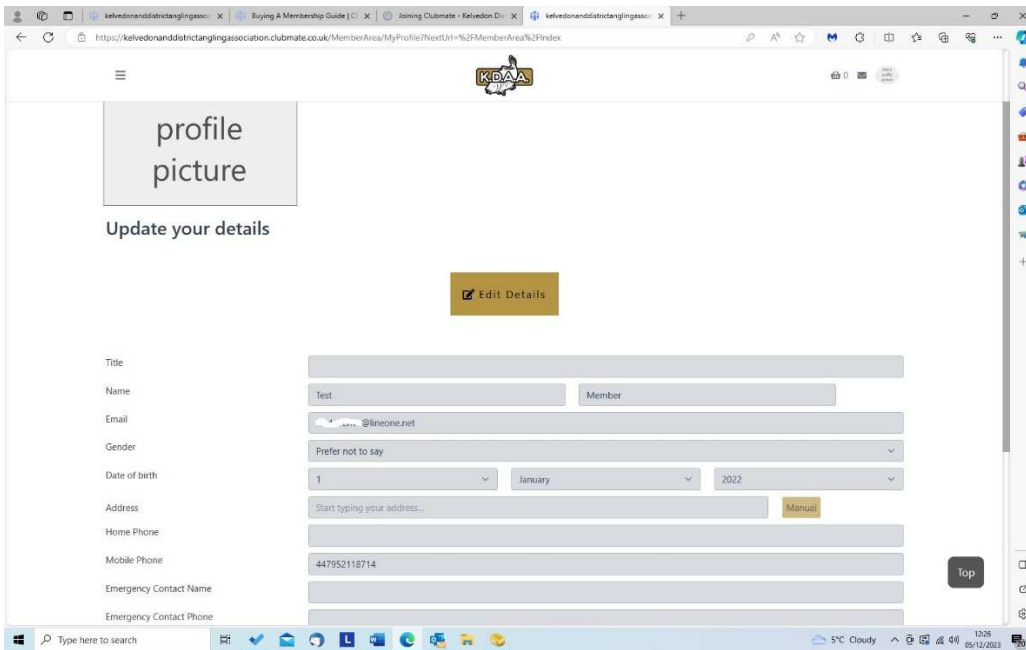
kelvedonanddistrictanglingassoc | Buying A Membership Guide | C | Joining Clubmate - Kelvedon D | kelvedonanddistrictanglingassoc

https://kelvedonanddistrictanglingassociation.clubmate.co.uk/MemberArea/MyProfile?NextUrl=%2FMemberArea%2FIndex

KDAA

0

profile picture

Update your details

Edit Details

Title

Name | Test | Member

Email | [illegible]@lineone.net

Gender | Prefer not to say

Date of birth | 1 | January | 2022

Address | Start typing your address... | Manual

Home Phone

Mobile Phone | 447952118714

Emergency Contact Name

Emergency Contact Phone

Top

Type here to search

5°C Cloudy

12:26
05/12/2023